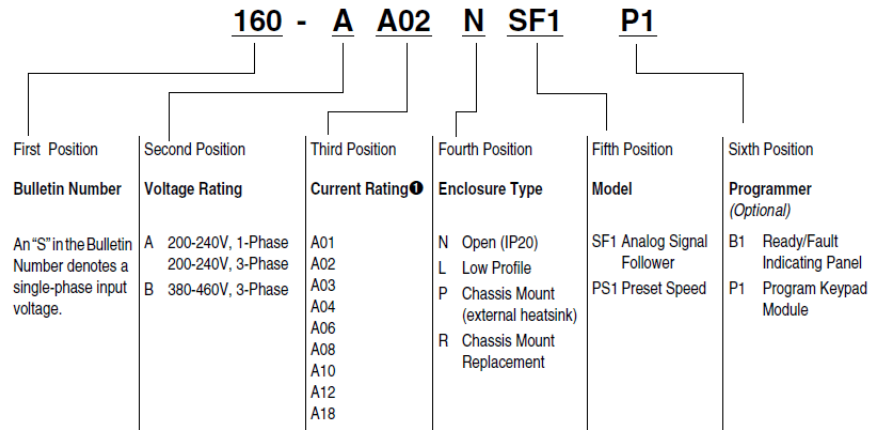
160 - A A02 N SF1 P1

First Position

Bulletin Number

An "S" in the Bulletin Number denotes a single-phase input voltage.

Second Position

Voltage Rating

A 200-240V, 1-Phase
200-240V, 3-Phase
B 380-460V, 3-Phase

Third Position

Current Rating❶

A01
A02
A03
A04
A06
A08
A10
A12
A18

Fourth Position

Enclosure Type

N Open (IP20)
L Low Profile
P Chassis Mount (external heatsink)
R Chassis Mount Replacement

Fifth Position

Model

SF1 Analog Signal Follower
PS1 Preset Speed

Sixth Position

Programmer
(Optional)

B1 Ready/Fault Indicating Panel
P1 Program Keypad Module